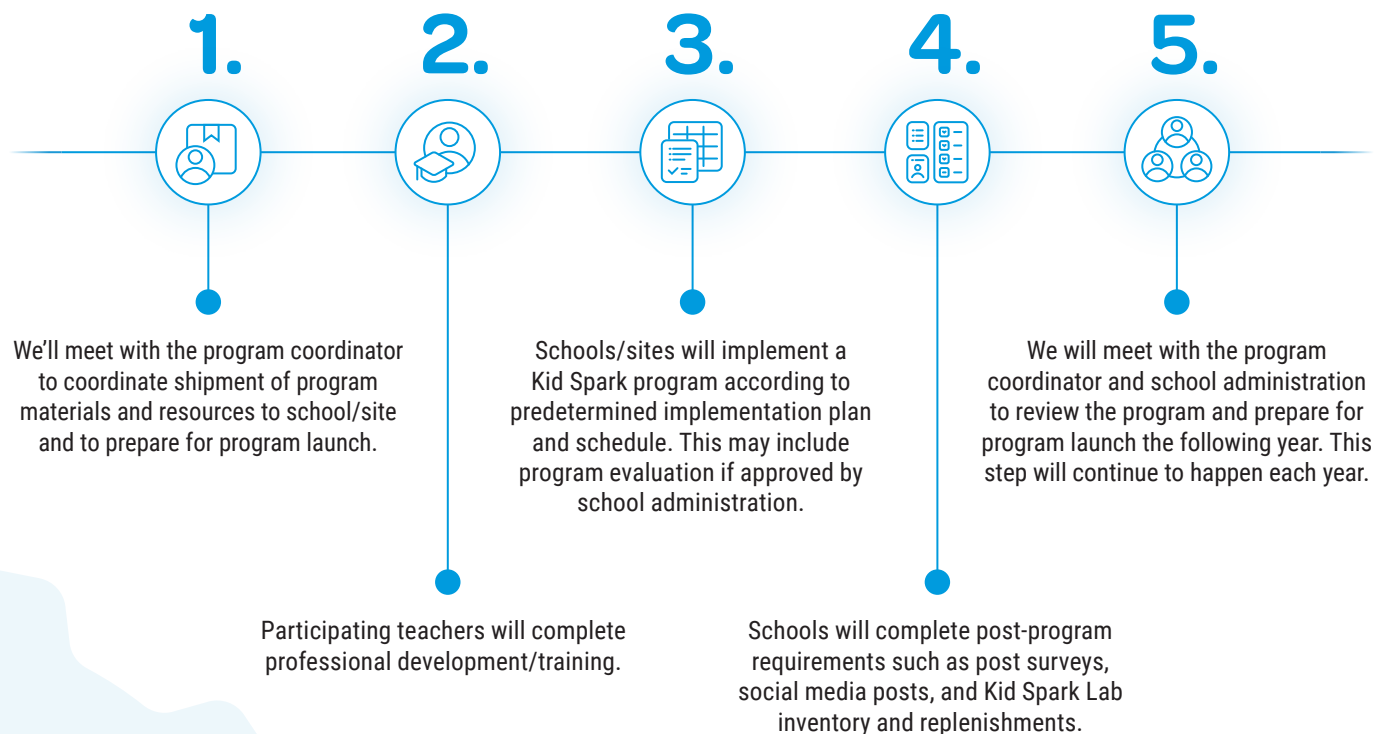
1.

2.

3.

4.

5.

We'll meet with the program coordinator to coordinate shipment of program materials and resources to school/site and to prepare for program launch.

Participating teachers will complete professional development/training.

Schools/sites will implement a Kid Spark program according to predetermined implementation plan and schedule. This may include program evaluation if approved by school administration.

Schools will complete post-program requirements such as post surveys, social media posts, and Kid Spark Lab inventory and replenishments.

We will meet with the program coordinator and school administration to review the program and prepare for program launch the following year. This step will continue to happen each year.